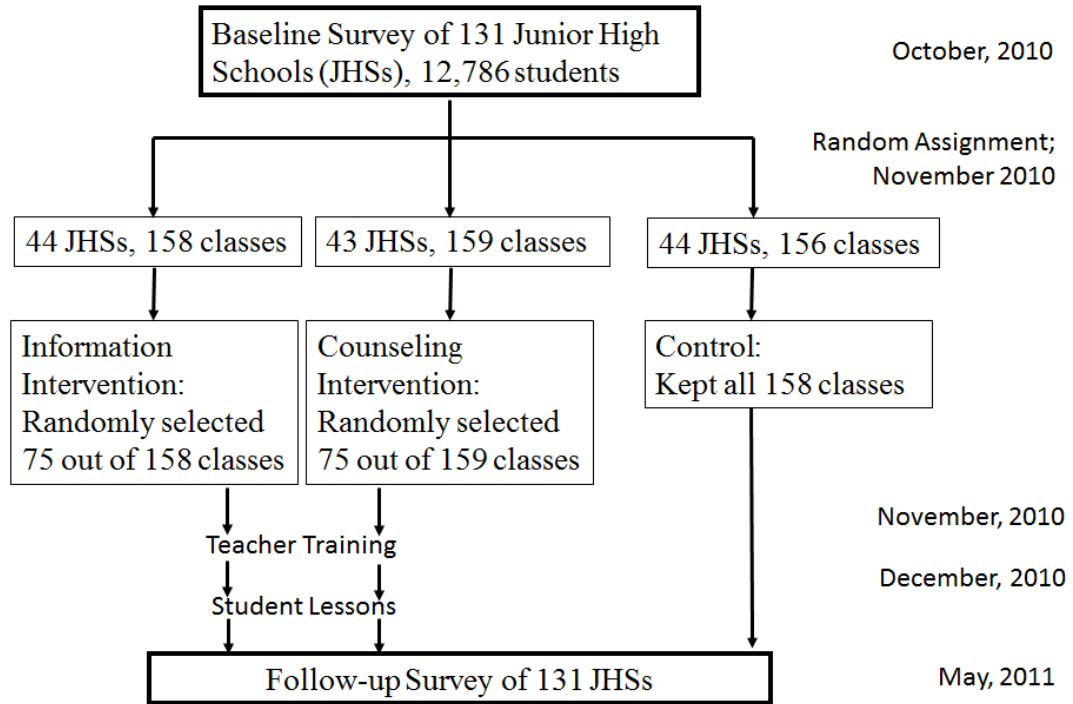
Baseline Survey of 131 Junior High Schools (JHSs), 12,786 students

October, 2010

Random Assignment; November 2010

44 JHSs, 158 classes

43 JHSs, 159 classes

44 JHSs, 156 classes

Information Intervention: Randomly selected 75 out of 158 classes

Counseling Intervention: Randomly selected 75 out of 159 classes

Control: Kept all 158 classes

November, 2010

Teacher Training

December, 2010

Student Lessons

Follow-up Survey of 131 JHSs

May, 2011